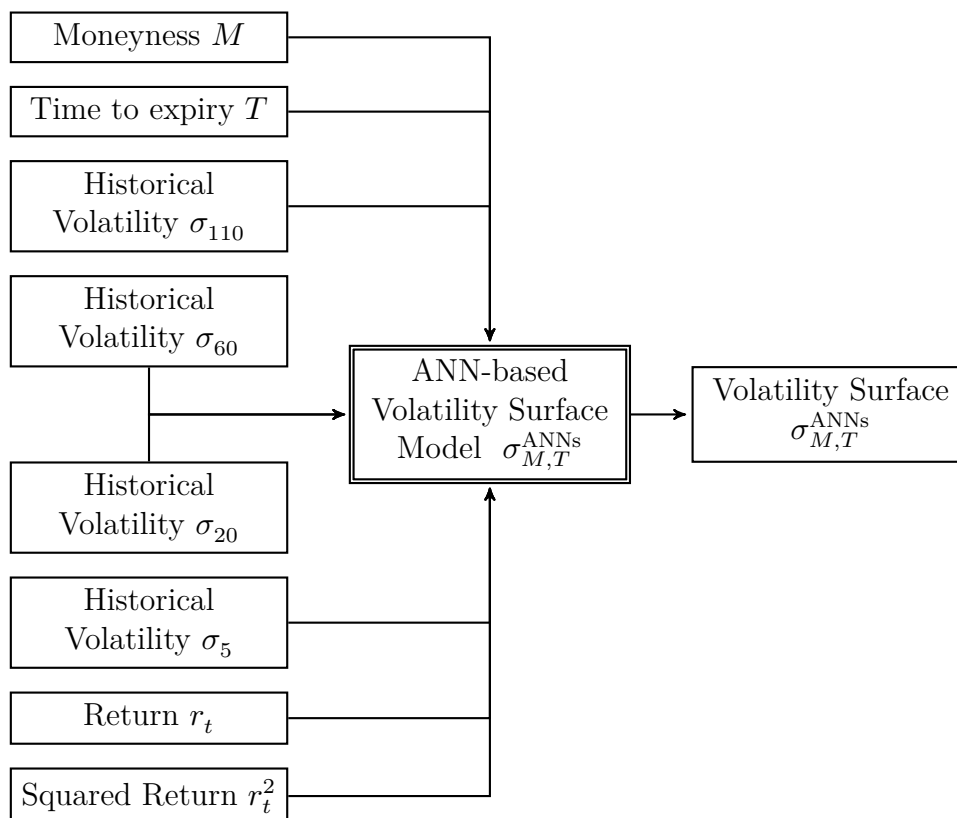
Moneyness $M$

Time to expiry $T$

Historical Volatility $\sigma_{110}$

Historical Volatility $\sigma_{60}$

ANN-based Volatility Surface Model $\sigma_{M,T}^{\text{ANNs}}$

Volatility Surface $\sigma_{M,T}^{\text{ANNs}}$

Historical Volatility $\sigma_{20}$

Historical Volatility $\sigma_{5}$

Return $r_t$

Squared Return $r_t^2$